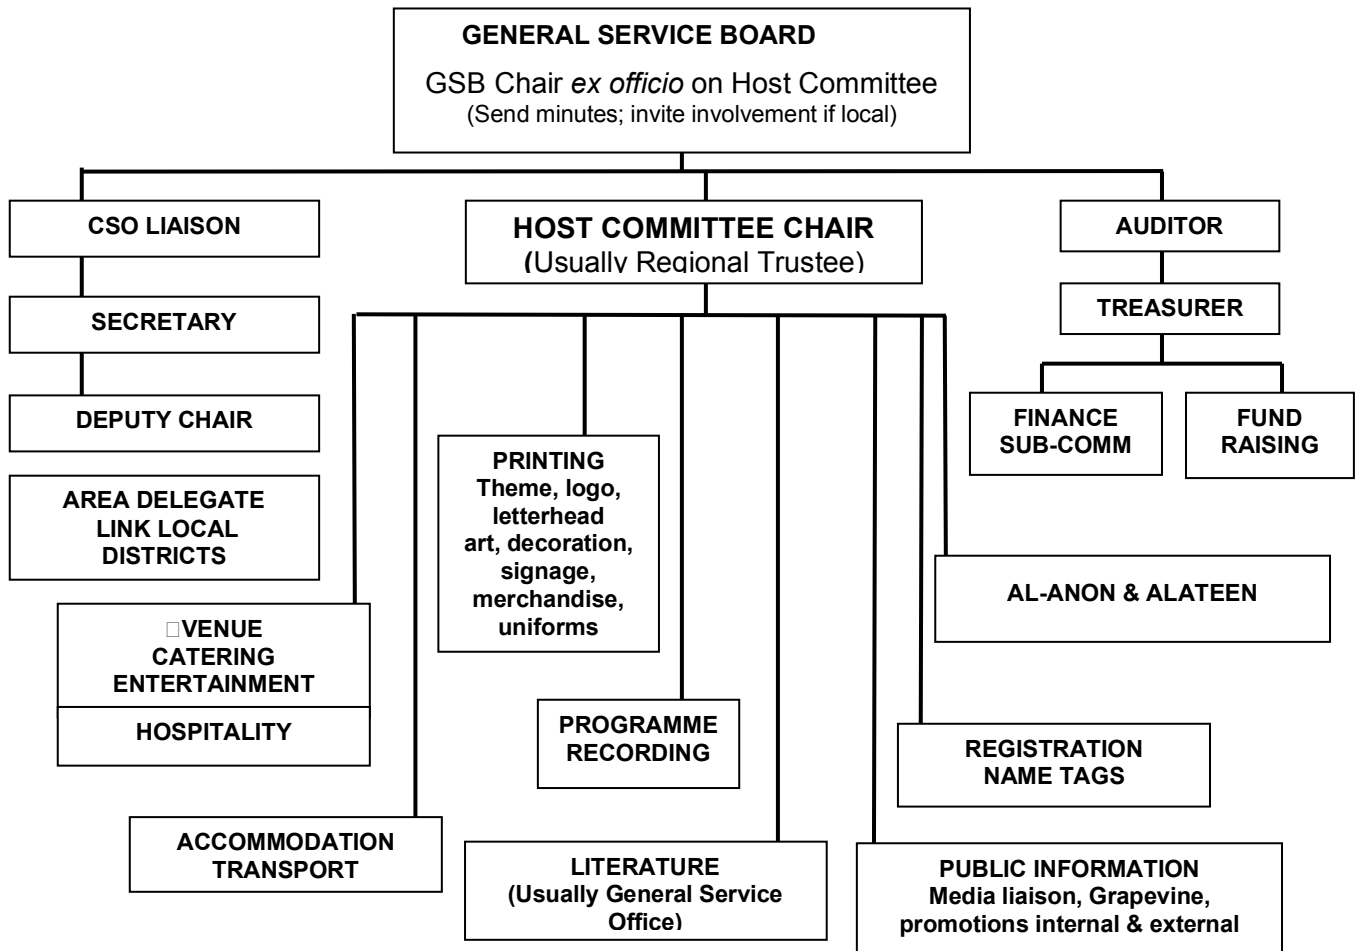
GENERAL SERVICE BOARD
GSB Chair *ex officio* on Host Committee
(Send minutes; invite involvement if local)

CSO LIAISON

SECRETARY

DEPUTY CHAIR

AREA DELEGATE
LINK LOCAL
DISTRICTS

VENUE
CATERING
ENTERTAINMENT

HOSPITALITY

ACCOMMODATION
TRANSPORT

HOST COMMITTEE CHAIR
(Usually Regional Trustee)

PRINTING
Theme, logo,
letterhead
art, decoration,
signage,
merchandise,
uniforms

PROGRAMME
RECORDING

LITERATURE
(Usually General Service
Office)

AUDITOR

TREASURER

FINANCE
SUB-COMM

FUND
RAISING

AL-ANON & ALATEEN

REGISTRATION
NAME TAGS

PUBLIC INFORMATION
Media liaison, Grapevine,
promotions internal & external